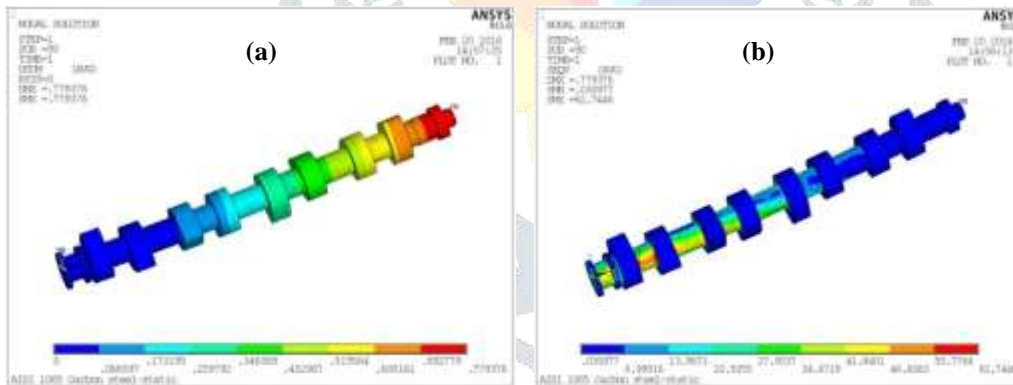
NODAL SOLUTION
STEP=1
SUB =80
TIME=1
USUM (AVG)
RSYS=0
DMX =.775576
SMX =.775576

ANSYS
R15.0

(a)

FEB 10 2016
14:57:05
PLOT NO. 1

0
.086597
.172395
.258792
.344989
.431087
.517594
.603181
.689779
.775576

AISI 1065 Carbon steel-static

NODAL SOLUTION
STEP=1
SUB =80
TIME=1
SEQV (AVG)
DMX =.775576
SMN =.150977
SMX =61.7468

ANSYS

(b)

FEB 10 2016
14:58:12
PLOT NO. 1

.150977
6.99916
13.9873
20.5255
27.0037
34.0719
41.0401
48.0083
55.7764
61.7468

AISI 1065 Carbon steel-static